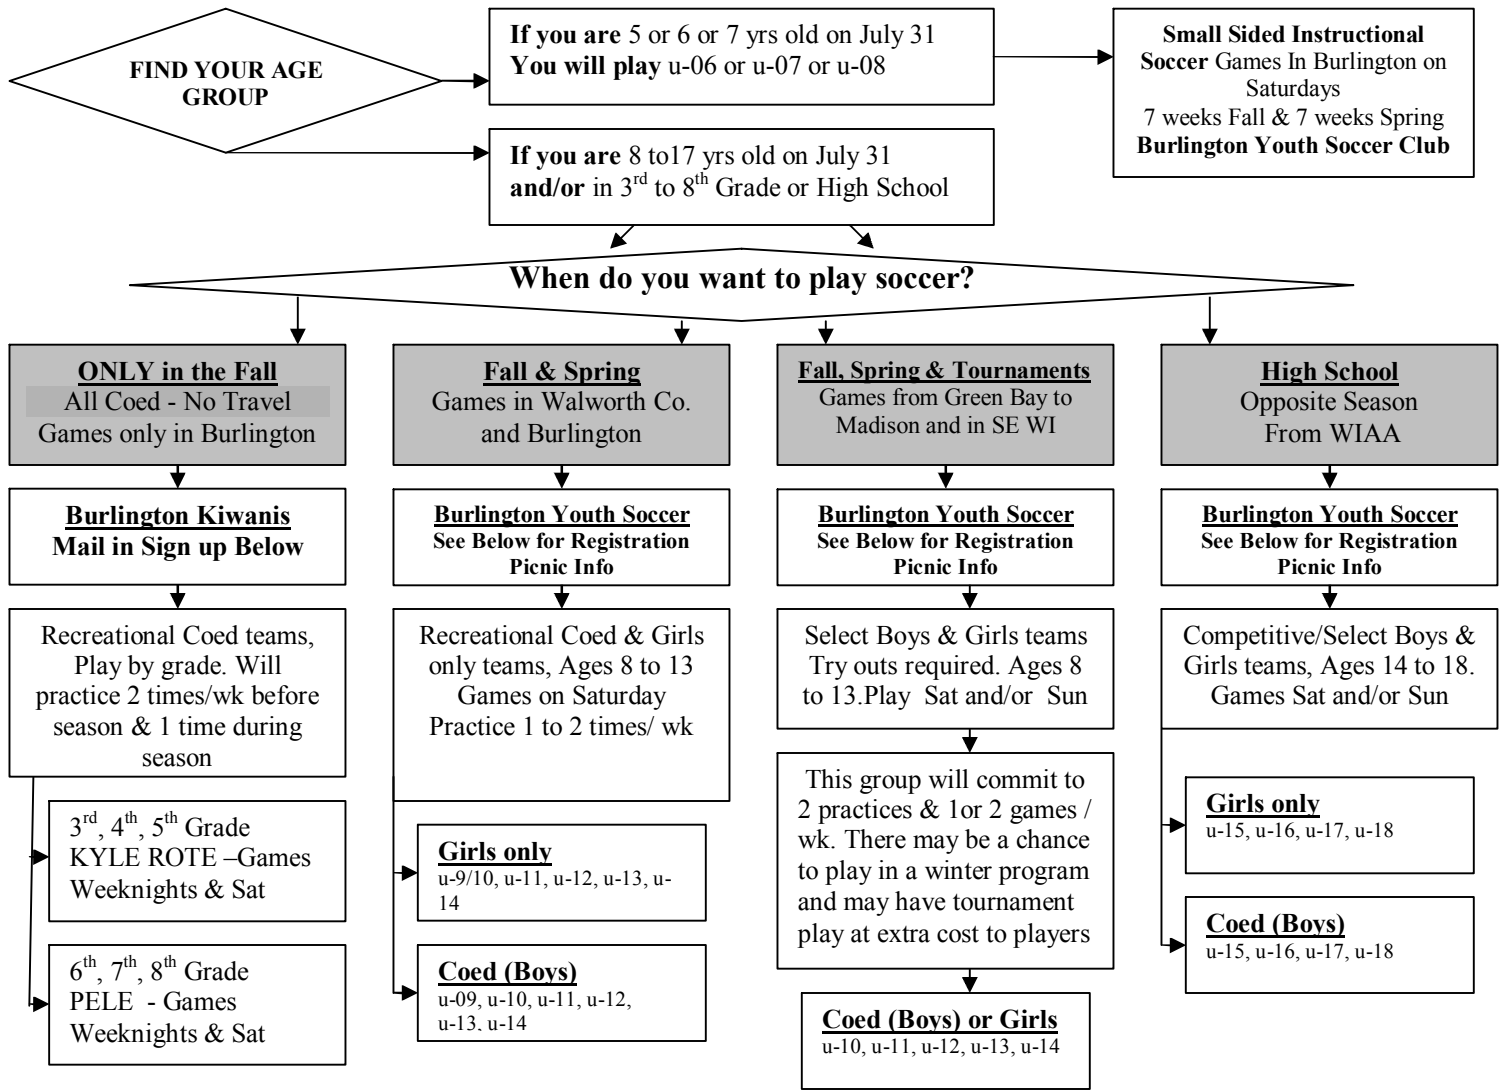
FIND YOUR AGE GROUP

**If you are** 5 or 6 or 7 yrs old on July 31
**You will play** u-06 or u-07 or u-08

**Small Sided Instructional Soccer** Games In Burlington on Saturdays
7 weeks Fall & 7 weeks Spring
**Burlington Youth Soccer Club**

**If you are** 8 to17 yrs old on July 31
**and/or** in $3^{rd}$ to $8^{th}$ Grade or High School

**When do you want to play soccer?**

**ONLY in the Fall**
All Coed - No Travel
Games only in Burlington

**Burlington Kiwanis**
**Mail in Sign up Below**

Recreational Coed teams, Play by grade. Will practice 2 times/wk before season & 1 time during season

$3^{rd}$, $4^{th}$, $5^{th}$ Grade
KYLE ROTE –Games Weeknights & Sat

$6^{th}$, $7^{th}$, $8^{th}$ Grade
PELE - Games Weeknights & Sat

**Fall & Spring**
Games in Walworth Co. and Burlington

**Burlington Youth Soccer**
**See Below for Registration Picnic Info**

Recreational Coed & Girls only teams, Ages 8 to 13
Games on Saturday
Practice 1 to 2 times/ wk

**Girls only**
u-9/10, u-11, u-12, u-13, u-14

**Coed (Boys)**
u-09, u-10, u-11, u-12, u-13, u-14

**Fall, Spring & Tournaments**
Games from Green Bay to Madison and in SE WI

**Burlington Youth Soccer**
**See Below for Registration Picnic Info**

Select Boys & Girls teams Try outs required. Ages 8 to 13.Play Sat and/or Sun

This group will commit to 2 practices & 1or 2 games / wk. There may be a chance to play in a winter program and may have tournament play at extra cost to players

**Coed (Boys) or Girls**
u-10, u-11, u-12, u-13, u-14

**High School**
Opposite Season
From WIAA

**Burlington Youth Soccer**
**See Below for Registration Picnic Info**

Competitive/Select Boys & Girls teams, Ages 14 to 18.
Games Sat and/or Sun

**Girls only**
u-15, u-16, u-17, u-18

**Coed (Boys)**
u-15, u-16, u-17, u-18